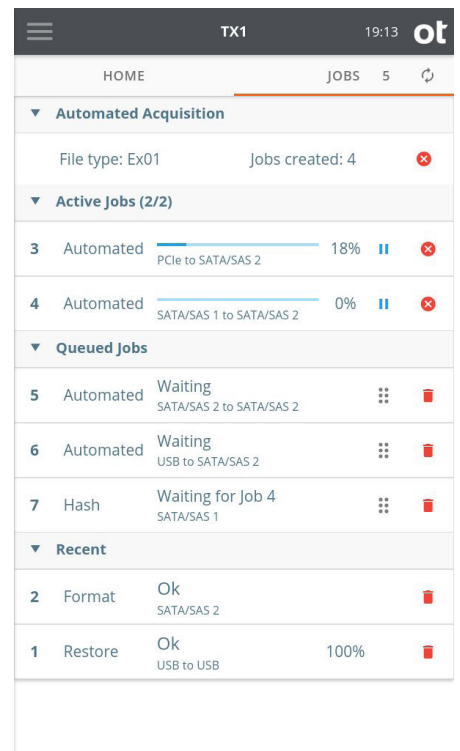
TX1 19:13 ot

HOME

JOBS 5

Automated Acquisition

File type: Ex01

Jobs created: 4

Active Jobs (2/2)

3 Automated 18%
PCIe to SATA/SAS 2

4 Automated 0%
SATA/SAS 1 to SATA/SAS 2

Queued Jobs

5 Automated Waiting
SATA/SAS 2 to SATA/SAS 2

6 Automated Waiting
USB to SATA/SAS 2

7 Hash Waiting for Job 4
SATA/SAS 1

Recent

2 Format Ok
SATA/SAS 2

1 Restore Ok 100%
USB to USB